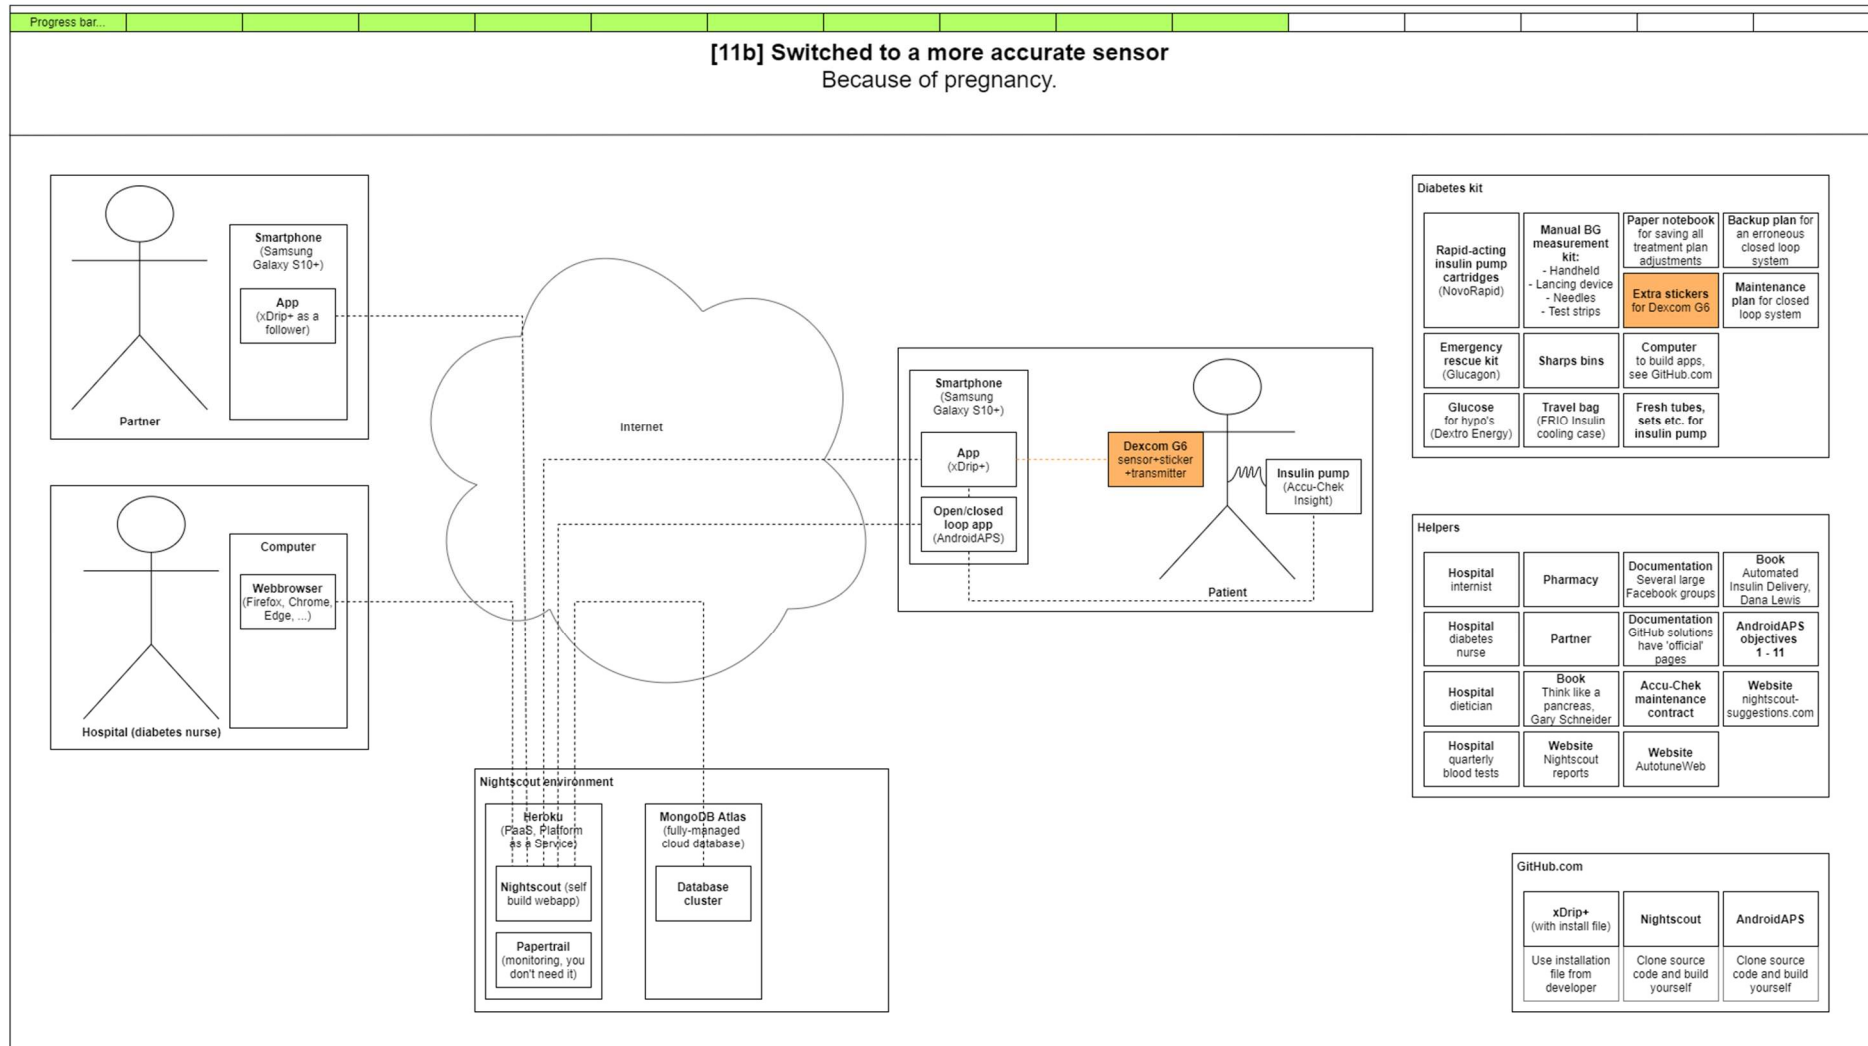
Progress bar...

[11b] Switched to a more accurate sensor
Because of pregnancy.

Smartphone (Samsung Galaxy S10+)
App (xDrip+ as a follower)
Partner

Computer
Webbrowser (Firefox, Chrome, Edge, ...)
Hospital (diabetes nurse)

Internet

Smartphone (Samsung Galaxy S10+)
App (xDrip+)
Open/closed loop app (AndroidAPS)
Dexcom G6 sensor+sticker +transmitter
Insulin pump (Accu-Chek Insight)
Patient

Nightscout environment
Heroku (PaaS, Platform as a Service)
Nightscout (self build webapp)
Papertrail (monitoring, you don't need it)
MongoDB Atlas (fully-managed cloud database)
Database cluster

Diabetes kit

| Rapid-acting insulin pump cartridges (NovoRapid) | Manual BG measurement kit: - Handheld - Lancing device - Needles - Test strips | Paper notebook for saving all treatment plan adjustments | Backup plan for an erroneous closed loop system |
|---|---|---|---|
| | | Extra stickers for Dexcom G6 | Maintenance plan for closed loop system |
| Emergency rescue kit (Glucagon) | Sharps bins | Computer to build apps, see GitHub.com | |
| Glucose for hypo's (Dextro Energy) | Travel bag (FRIO Insulin cooling case) | Fresh tubes, sets etc. for insulin pump | |

Helpers

| Hospital internist | Pharmacy | Documentation Several large Facebook groups | Book Automated Insulin Delivery, Dana Lewis |
|---|---|---|---|
| Hospital diabetes nurse | Partner | Documentation GitHub solutions have 'official' pages | AndroidAPS objectives 1 - 11 |
| Hospital dietician | Book Think like a pancreas, Gary Schneider | Accu-Chek maintenance contract | Website nightscout-suggestions.com |
| Hospital quarterly blood tests | Website Nightscout reports | Website AutotuneWeb | |

GitHub.com

| xDrip+ (with install file) | Nightscout | AndroidAPS |
|---|---|---|
| Use installation file from developer | Clone source code and build yourself | Clone source code and build yourself |